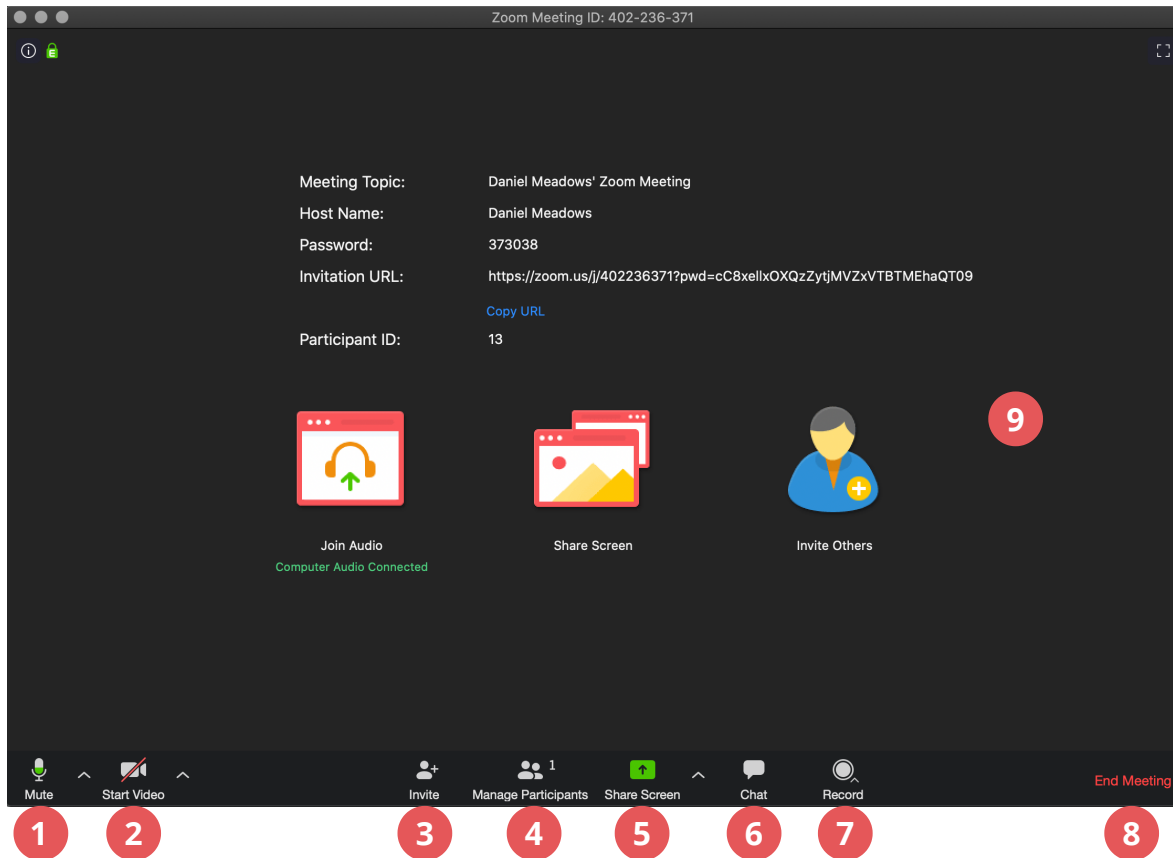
Zoom Meeting ID: 402-236-371

Meeting Topic: Daniel Meadows' Zoom Meeting
Host Name: Daniel Meadows
Password: 373038
Invitation URL: https://zoom.us/j/402236371?pwd=cC8xellxOXQzZytjMVZxVTBTMEhaQT09
Copy URL
Participant ID: 13

9

Join Audio
Computer Audio Connected

Share Screen

Invite Others

Mute
Start Video
Invite
Manage Participants 1
Share Screen
Chat
Record
End Meeting

1 2 3 4 5 6 7 8